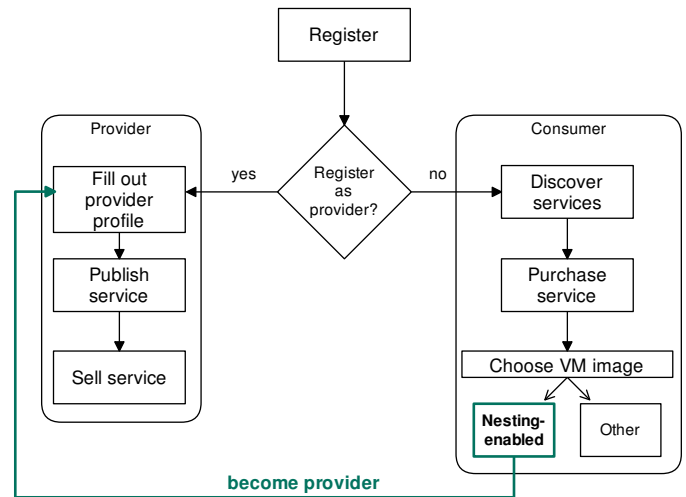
Register

Provider

Fill out provider profile

Publish service

Sell service

yes

Register as provider?

no

Consumer

Discover services

Purchase service

Choose VM image

Nesting-enabled

Other

become provider